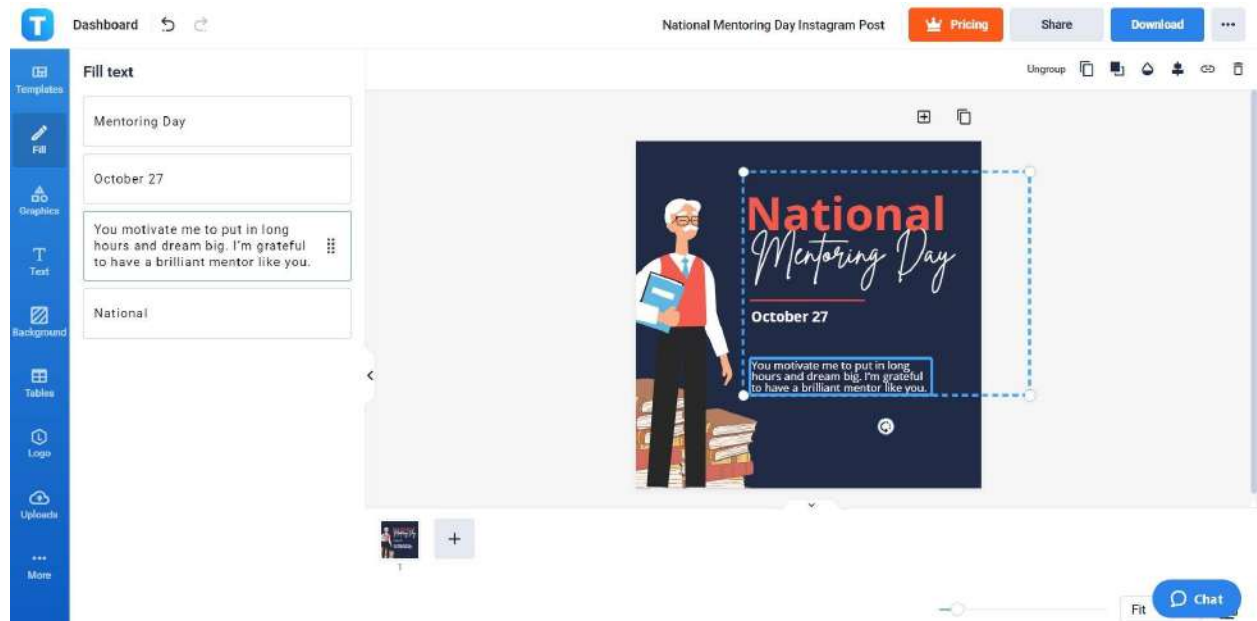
Dashboard

National Mentoring Day Instagram Post

Pricing

Share

Download

...

Templates

Fill

Graphics

Text

Background

Tables

Logo

Uploads

More

Fill text

Mentoring Day

October 27

You motivate me to put in long hours and dream big. I'm grateful to have a brilliant mentor like you.

National

Ungroup

National

Mentoring Day

October 27

You motivate me to put in long hours and dream big. I'm grateful to have a brilliant mentor like you.

1

Fit

Chat